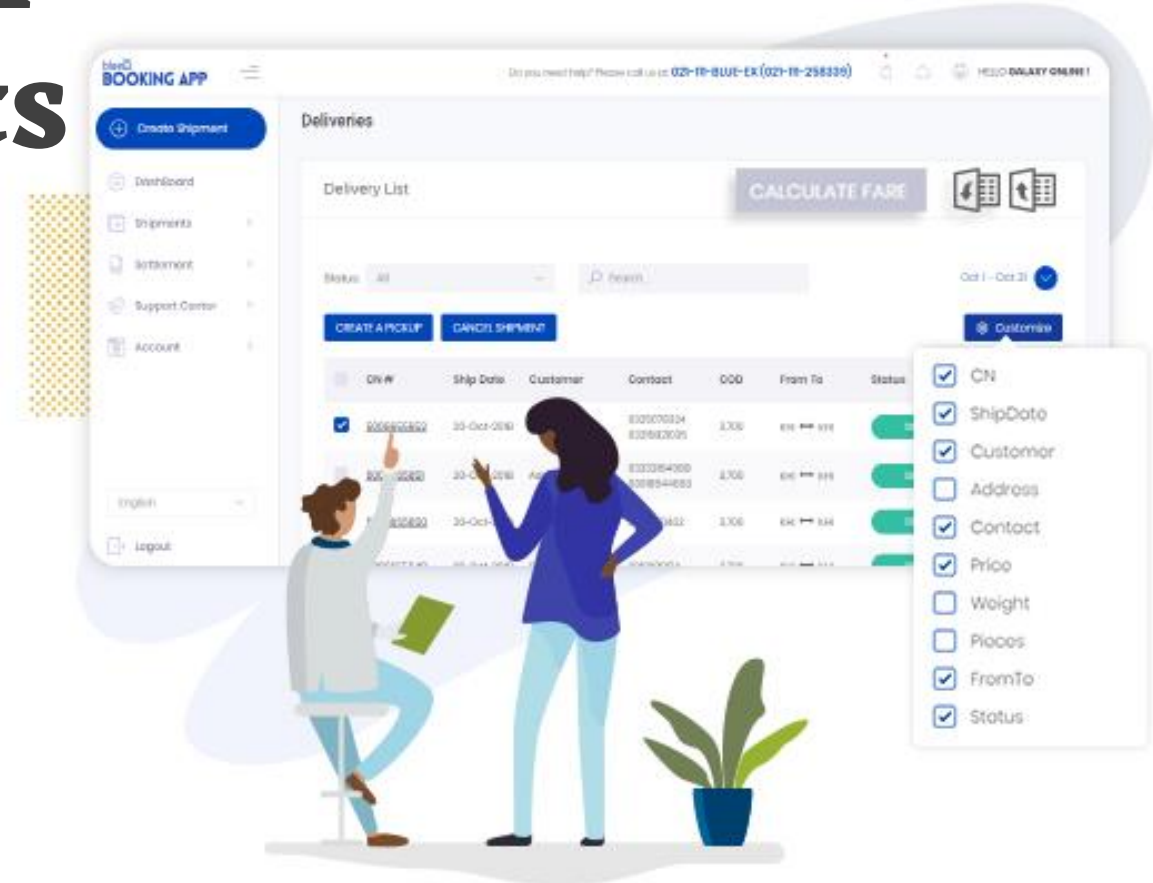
zs

blueEX
BOOKING APP

Do you need help? Please call us at: 021-111-BLUE-EX (021-111-258339)

HELLO GALAXY ONLINE !

Create Shipment

Dashboard

Shipments

Settlement

Support Center

Account

English

Logout

Deliveries

Delivery List

CALCULATE FARE

Status: All

Search

Oct 1 - Oct 31

CREATE A PICKUP

CANCEL SHIPMENT

Customize

| | CN # | Ship Date | Customer | Contact | COD | From To | Status |
|---|---|---|---|---|---|---|---|
| ☑ | 5005800822 | 20-Oct-2018 | | 03200751324 03216820095 | 3,700 | KHI ⟷ KHI | |
| | 5005800821 | 20-Oct-2018 | | 03332164000 03008544693 | 3,700 | KHI ⟷ KHI | |
| | 5005800820 | 20-Oct- | | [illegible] | 3,100 | KHI ⟷ KHI | |

☑ CN
☑ ShipDate
☑ Customer
☐ Address
☑ Contact
☑ Price
☐ Weight
☐ Pieces
☑ FromTo
☑ Status